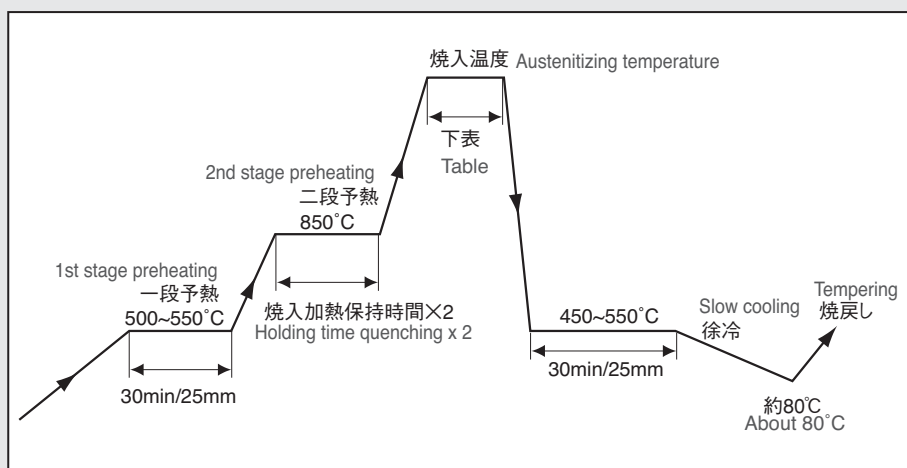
焼入温度 Austenitizing temperature

下表
Table

2nd stage preheating
二段予熱
850˚C

1st stage preheating
一段予熱
500~550˚C

30min/25mm

焼入加熱保持時間×2
Holding time quenching x 2

450~550˚C

30min/25mm

Slow cooling
徐冷

Tempering
焼戻し

約80℃
About 80˚C